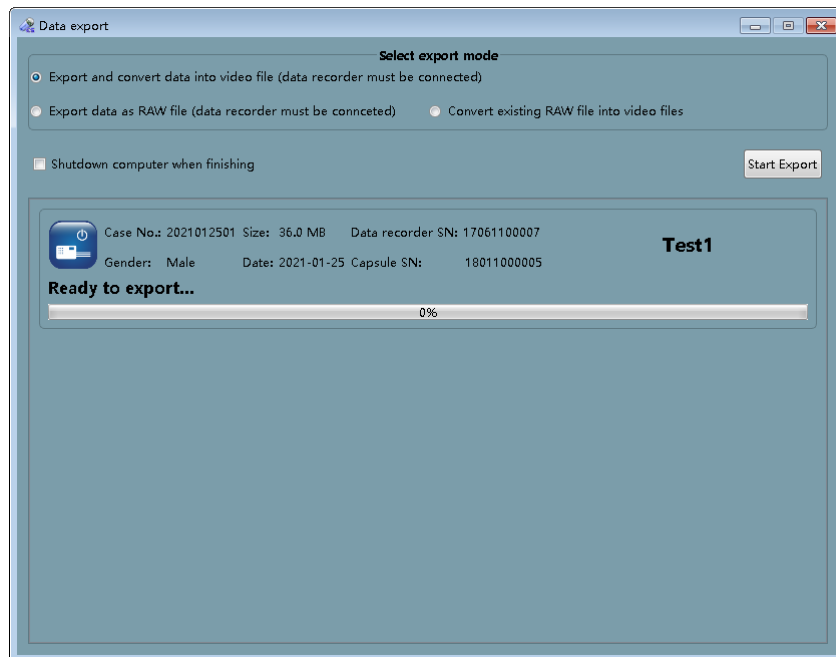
Data export

Select export mode

Export and convert data into video file (data recorder must be connected)

Export data as RAW file (data recorder must be connceted)

Convert existing RAW file into video files

Shutdown computer when finishing

Start Export

Case No.: 2021012501 Size: 36.0 MB Data recorder SN: 17061100007

Gender: Male Date: 2021-01-25 Capsule SN: 18011000005

Test1

Ready to export...

0%